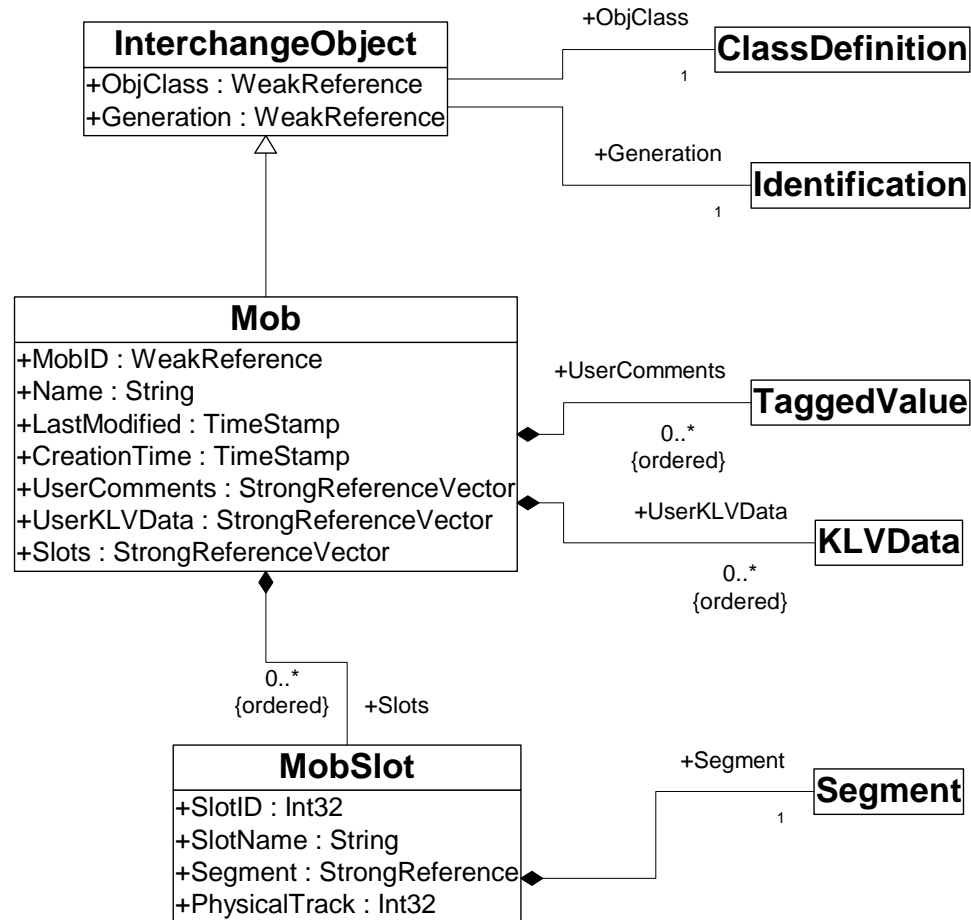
InterchangeObject
+ObjClass : WeakReference
+Generation : WeakReference

+ObjClass
ClassDefinition
1

+Generation
Identification
1

Mob
+MobID : WeakReference
+Name : String
+LastModified : TimeStamp
+CreationTime : TimeStamp
+UserComments : StrongReferenceVector
+UserKLVData : StrongReferenceVector
+Slots : StrongReferenceVector

+UserComments
TaggedValue
0..*
{ordered}

+UserKLVData
KLVData
0..*
{ordered}

0..*
{ordered}
+Slots

MobSlot
+SlotID : Int32
+SlotName : String
+Segment : StrongReference
+PhysicalTrack : Int32

+Segment
Segment
1